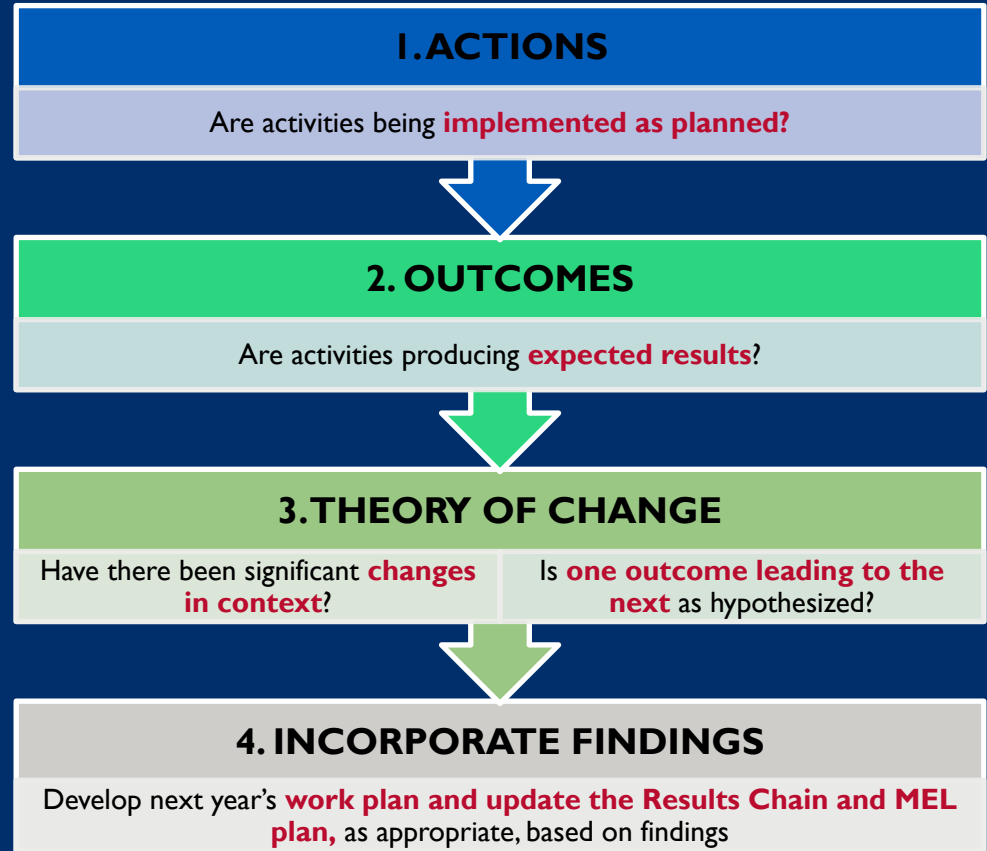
1. ACTIONS

Are activities being implemented as planned?

2. OUTCOMES

Are activities producing expected results?

3. THEORY OF CHANGE

Have there been significant changes in context?

Is one outcome leading to the next as hypothesized?

4. INCORPORATE FINDINGS

Develop next year's work plan and update the Results Chain and MEL plan, as appropriate, based on findings